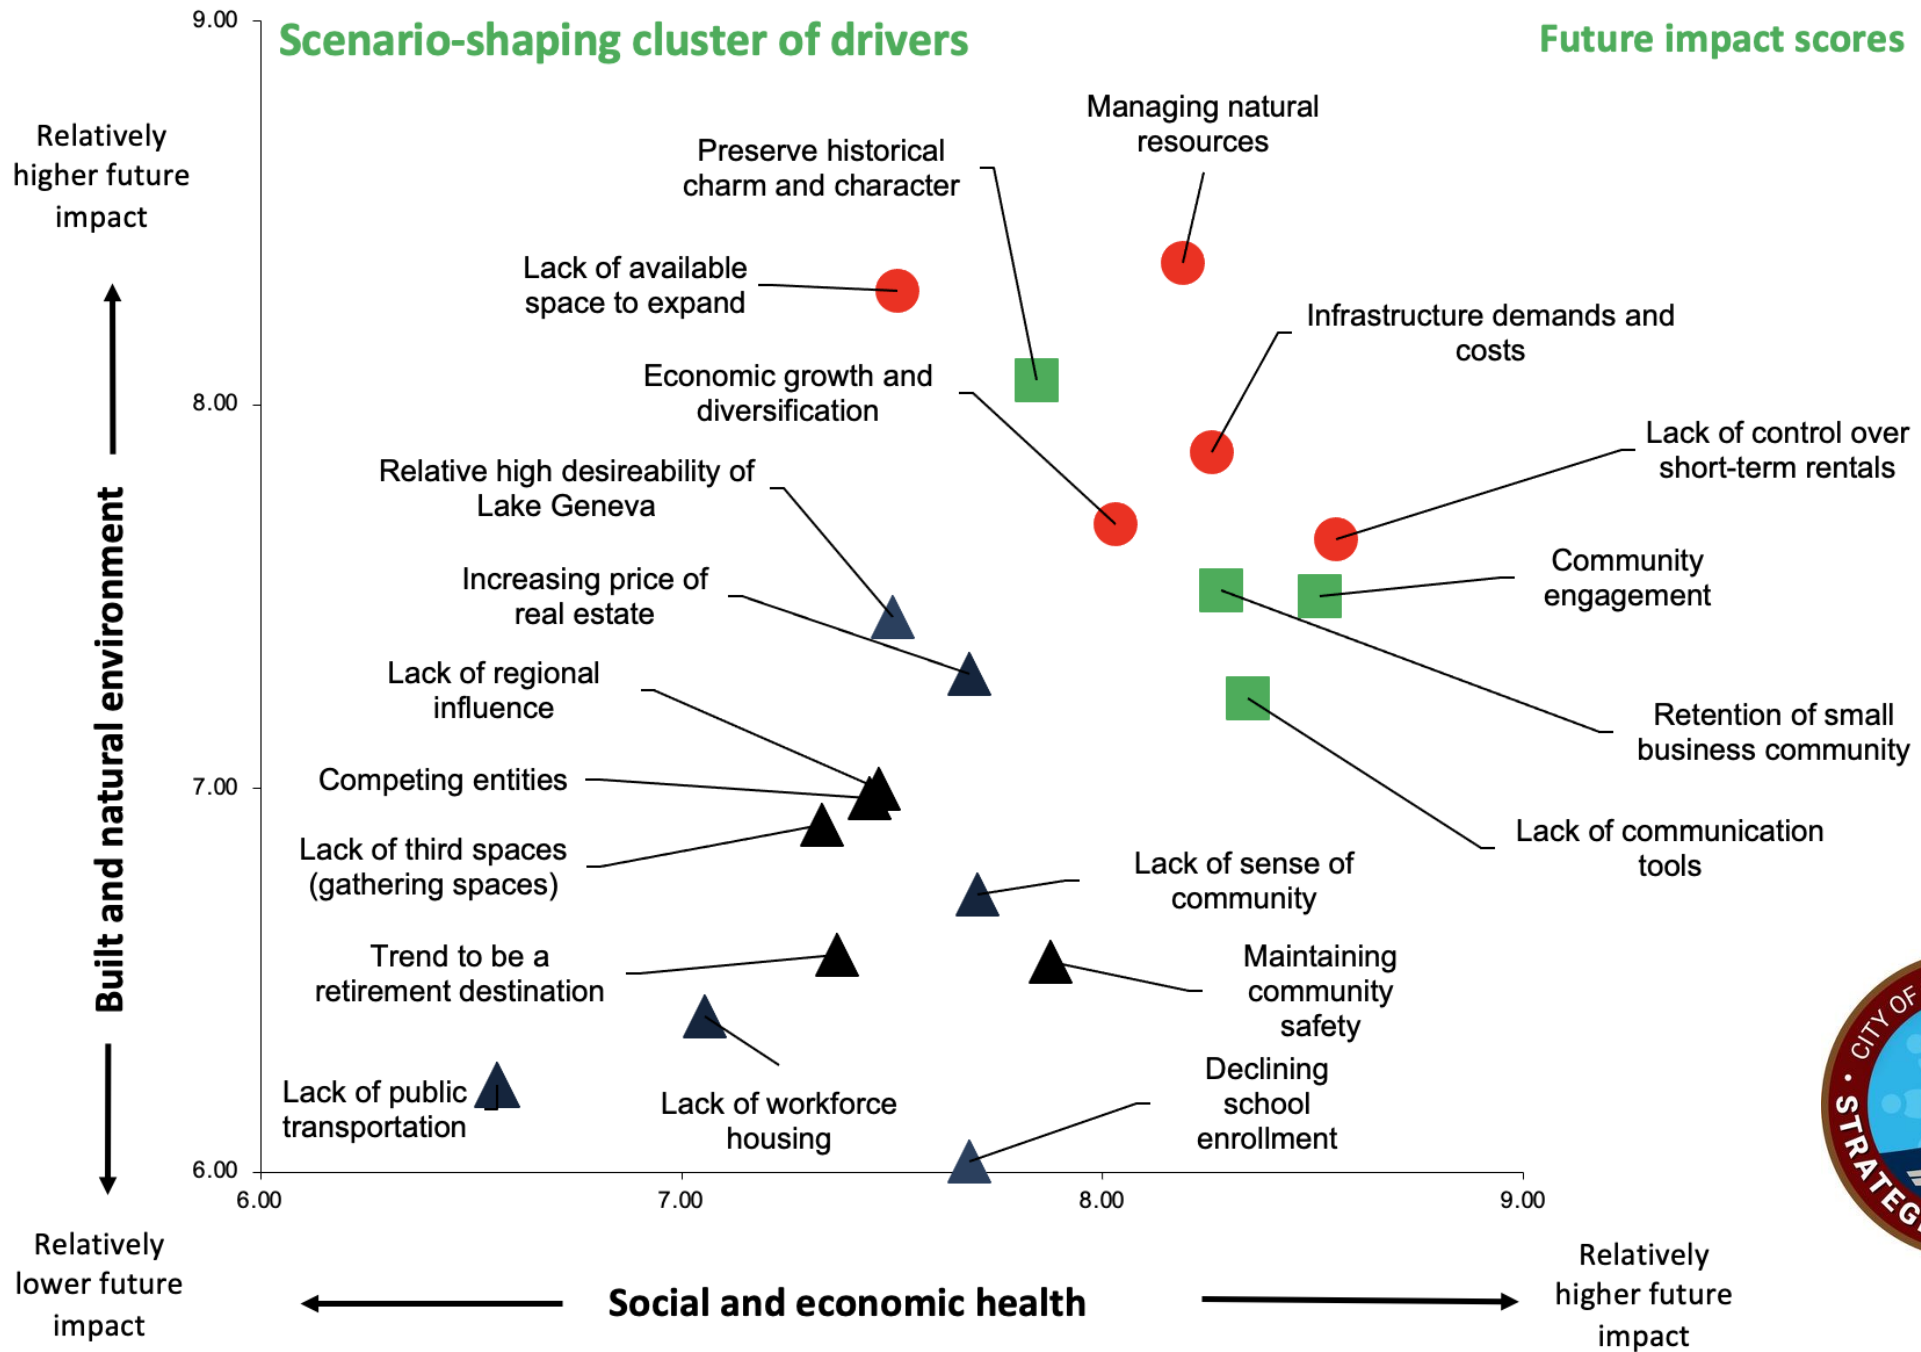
Scenario-shaping cluster of drivers

Future impact scores

9.00

Relatively higher future impact

Managing natural resources

Preserve historical charm and character

Lack of available space to expand

Infrastructure demands and costs

Economic growth and diversification

8.00

Lack of control over short-term rentals

Relative high desireability of Lake Geneva

Community engagement

Increasing price of real estate

Lack of regional influence

Retention of small business community

Competing entities

7.00

Lack of communication tools

Lack of third spaces (gathering spaces)

Lack of sense of community

Trend to be a retirement destination

Maintaining community safety

Built and natural environment

Lack of public transportation

Lack of workforce housing

Declining school enrollment

6.00

6.00

7.00

8.00

9.00

Relatively lower future impact

Social and economic health

Relatively higher future impact

CITY OF

STRATEG